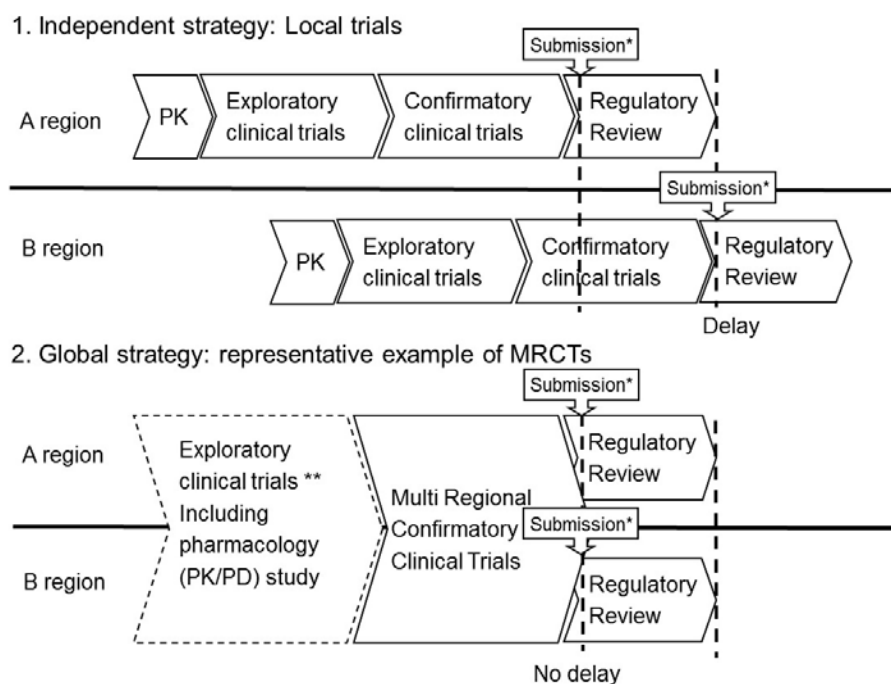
1. Independent strategy: Local trials

Submission*

A region

PK

Exploratory clinical trials

Confirmatory clinical trials

Regulatory Review

Submission*

B region

PK

Exploratory clinical trials

Confirmatory clinical trials

Regulatory Review

Delay

2. Global strategy: representative example of MRCTs

Submission*

A region

Exploratory clinical trials ** Including pharmacology (PK/PD) study

Multi Regional Confirmatory Clinical Trials

Regulatory Review

Submission*

B region

Regulatory Review

No delay